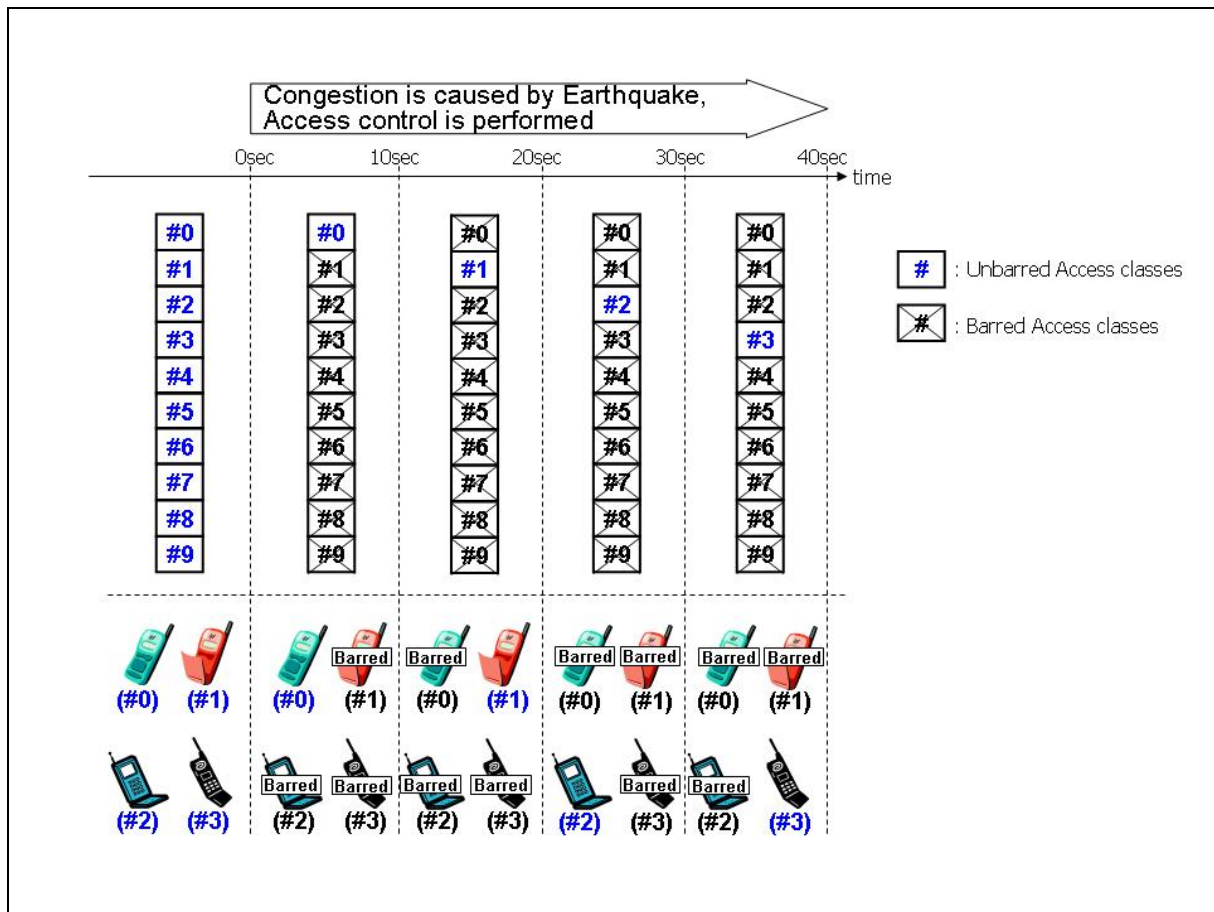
Congestion is caused by Earthquake, Access control is performed

0sec 10sec 20sec 30sec 40sec time

#0 #1 #2 #3 #4 #5 #6 #7 #8 #9

#0 #1 #2 #3 #4 #5 #6 #7 #8 #9

#0 #1 #2 #3 #4 #5 #6 #7 #8 #9

#0 #1 #2 #3 #4 #5 #6 #7 #8 #9

#0 #1 #2 #3 #4 #5 #6 #7 #8 #9

# : Unbarred Access classes

# : Barred Access classes

(#0) (#1)

(#2) (#3)

Barred

(#0) (#1)

Barred Barred

(#2) (#3)

Barred

(#0) (#1)

Barred Barred

(#2) (#3)

Barred Barred

(#0) (#1)

Barred

(#2) (#3)

Barred Barred

(#0) (#1)

Barred

(#2) (#3)